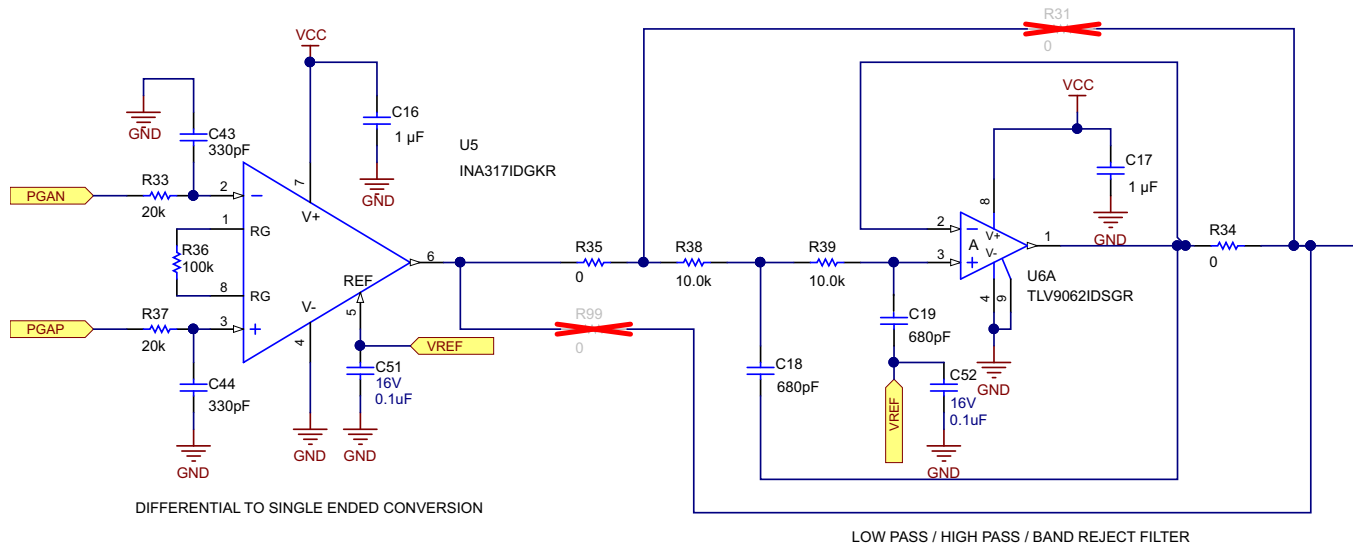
VCC
R31
0
GND
C43
330pF
C16
1 µF
U5
INA317IDGKR
VCC
C17
1 µF
PGAN
R33
20k
2
−
7
V+
GND
1
RG
R36
100k
8
RG
2
−
8
A
V+
V-
GND
1
R34
0
6
R35
0
R38
10.0k
R39
10.0k
3
+
REF
U6A
TLV9062IDSGR
4
9
PGAP
R37
20k
3
+
V-
5
R99
0
C19
680pF
VREF
4
C51
16V
0.1uF
C18
680pF
C52
16V
0.1uF
GND
C44
330pF
VREF
GND
GND
GND
GND
DIFFERENTIAL TO SINGLE ENDED CONVERSION
LOW PASS / HIGH PASS / BAND REJECT FILTER